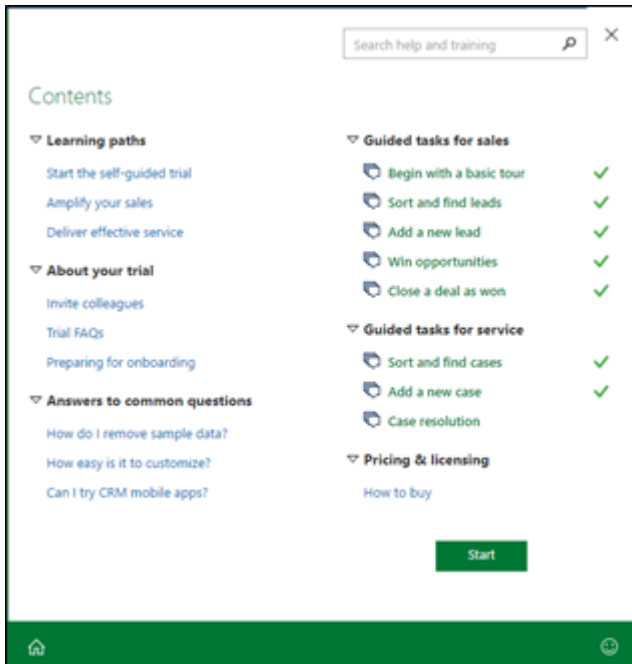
Search help and training

Contents

▽ Learning paths

Start the self-guided trial

Amplify your sales

Deliver effective service

▽ About your trial

Invite colleagues

Trial FAQs

Preparing for onboarding

▽ Answers to common questions

How do I remove sample data?

How easy is it to customize?

Can I try CRM mobile apps?

▽ Guided tasks for sales

Begin with a basic tour ✓

Sort and find leads ✓

Add a new lead ✓

Win opportunities ✓

Close a deal as won ✓

▽ Guided tasks for service

Sort and find cases ✓

Add a new case ✓

Case resolution

▽ Pricing & licensing

How to buy

Start